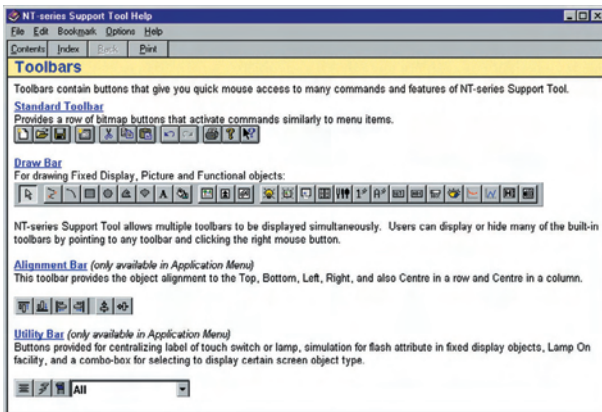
NT-series Support Tool Help

File Edit Bookmark Options Help

Contents Index Back Print

Toolbars

Toolbars contain buttons that give you quick mouse access to many commands and features of NT-series Support Tool.

Standard Toolbar
Provides a row of bitmap buttons that activate commands similarly to menu items.

Draw Bar
For drawing Fixed Display, Picture and Functional objects:

NT-series Support Tool allows multiple toolbars to be displayed simultaneously. Users can display or hide many of the built-in toolbars by pointing to any toolbar and clicking the right mouse button.

Alignment Bar (only available in Application Menu)
This toolbar provides the object alignment to the Top, Bottom, Left, Right, and also Centre in a row and Centre in a column.

Utility Bar (only available in Application Menu)
Buttons provided for centralizing label of touch switch or lamp, simulation for flash attribute in fixed display objects, Lamp On facility, and a combo-box for selecting to display certain screen object type.

All